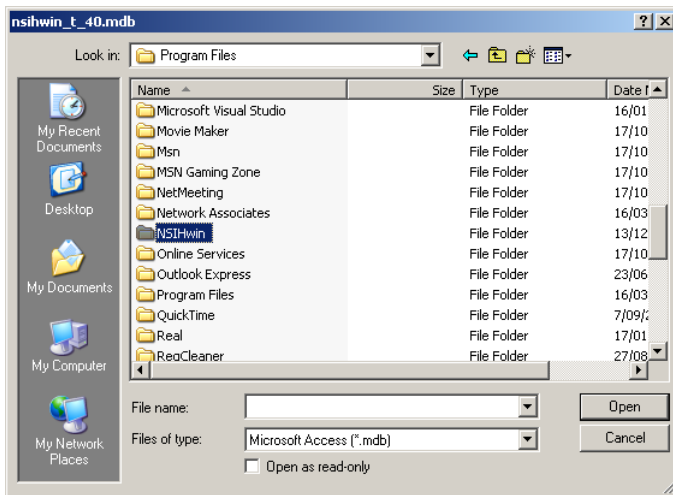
nsihwin_t_40.mdb

? X

Look in: Program Files

My Recent Documents

Desktop

My Documents

My Computer

My Network Places

| Name | Size | Type | Date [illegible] |
|---|---|---|---|
| Microsoft Visual Studio | | File Folder | 16/01 |
| Movie Maker | | File Folder | 17/10 |
| Msn | | File Folder | 17/10 |
| MSN Gaming Zone | | File Folder | 17/10 |
| NetMeeting | | File Folder | 17/10 |
| Network Associates | | File Folder | 16/03 |
| NSIHwin | | File Folder | 13/12 |
| Online Services | | File Folder | 17/10 |
| Outlook Express | | File Folder | 23/06 |
| Program Files | | File Folder | 16/03 |
| QuickTime | | File Folder | 7/09/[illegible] |
| Real | | File Folder | 17/01 |
| RegCleaner | | File Folder | 27/08 |

File name:

Files of type: Microsoft Access (*.mdb)

Open as read-only

Open

Cancel